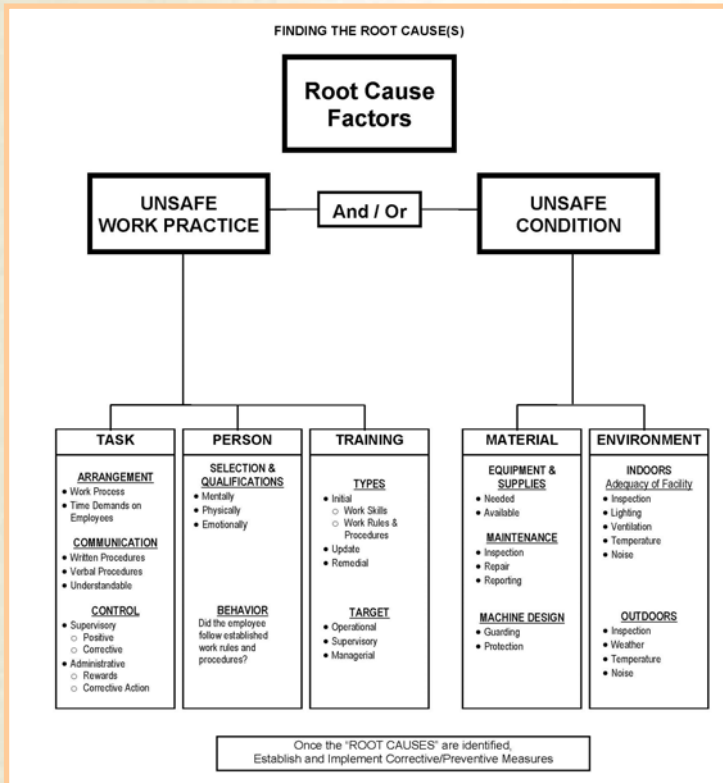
FINDING THE ROOT CAUSE(S)

Root Cause Factors

UNSAFE WORK PRACTICE

And / Or

UNSAFE CONDITION

TASK

ARRANGEMENT
• Work Process
• Time Demands on Employees

COMMUNICATION
• Written Procedures
• Verbal Procedures
• Understandable

CONTROL
• Supervisory
○ Positive
○ Corrective
• Administrative
○ Rewards
○ Corrective Action

PERSON

SELECTION & QUALIFICATIONS
• Mentally
• Physically
• Emotionally

BEHAVIOR
Did the employee follow established work rules and procedures?

TRAINING

TYPES
• Initial
○ Work Skills
○ Work Rules & Procedures
• Update
• Remedial

TARGET
• Operational
• Supervisory
• Managerial

MATERIAL

EQUIPMENT & SUPPLIES
• Needed
• Available

MAINTENANCE
• Inspection
• Repair
• Reporting

MACHINE DESIGN
• Guarding
• Protection

ENVIRONMENT

INDOORS
Adequacy of Facility
• Inspection
• Lighting
• Ventilation
• Temperature
• Noise

OUTDOORS
• Inspection
• Weather
• Temperature
• Noise

Once the "ROOT CAUSES" are identified, Establish and Implement Corrective/Preventive Measures